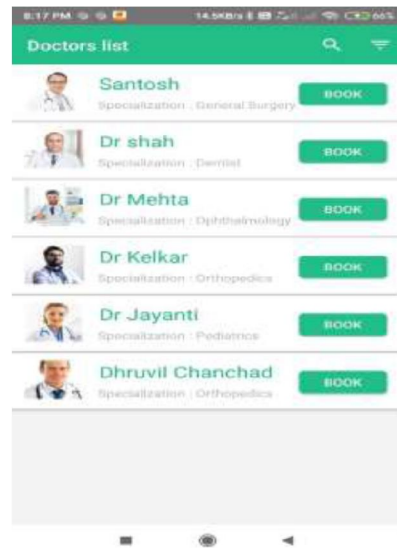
8:17 PM 14.5KB/s 66%

Doctors list

Santosh
Specialization : General Surgery
BOOK

Dr shah
Specialization : Dentist
BOOK

Dr Mehta
Specialization : Ophthalmology
BOOK

Dr Kelkar
Specialization : Orthopedics
BOOK

Dr Jayanti
Specialization : Pediatrics
BOOK

Dhruvil Chanchad
Specialization : Orthopedics
BOOK